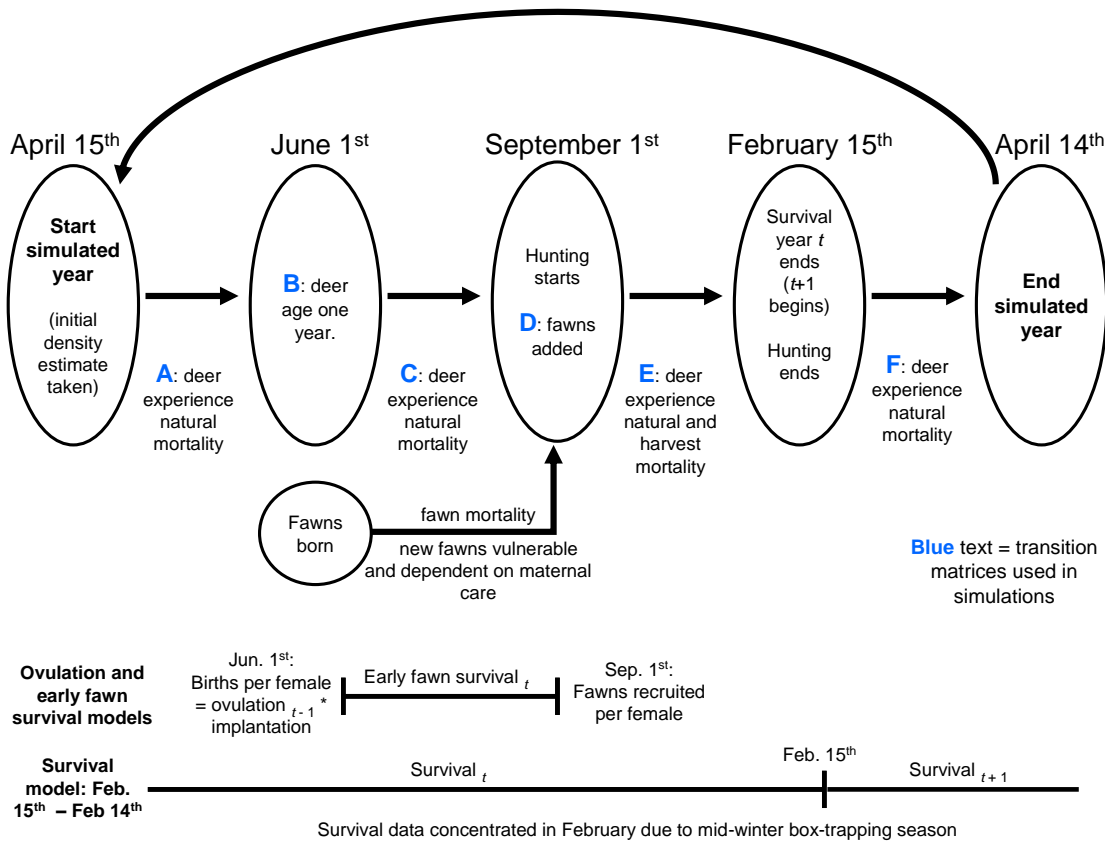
April 15$^{th}$

June 1$^{st}$

September 1$^{st}$

February 15$^{th}$

April 14$^{th}$

Start simulated year

(initial density estimate taken)

A: deer experience natural mortality

B: deer age one year.

C: deer experience natural mortality

Hunting starts

D: fawns added

E: deer experience natural and harvest mortality

Survival year $t$ ends ($t$+1 begins)

Hunting ends

F: deer experience natural mortality

End simulated year

Fawns born

fawn mortality

new fawns vulnerable and dependent on maternal care

Blue text = transition matrices used in simulations

Ovulation and early fawn survival models

Jun. 1$^{st}$: Births per female = ovulation $_{t-1}$ * implantation

Early fawn survival $_t$

Sep. 1$^{st}$: Fawns recruited per female

Survival model: Feb. 15$^{th}$ – Feb 14$^{th}$

Survival $_t$

Feb. 15$^{th}$

Survival $_{t+1}$

Survival data concentrated in February due to mid-winter box-trapping season